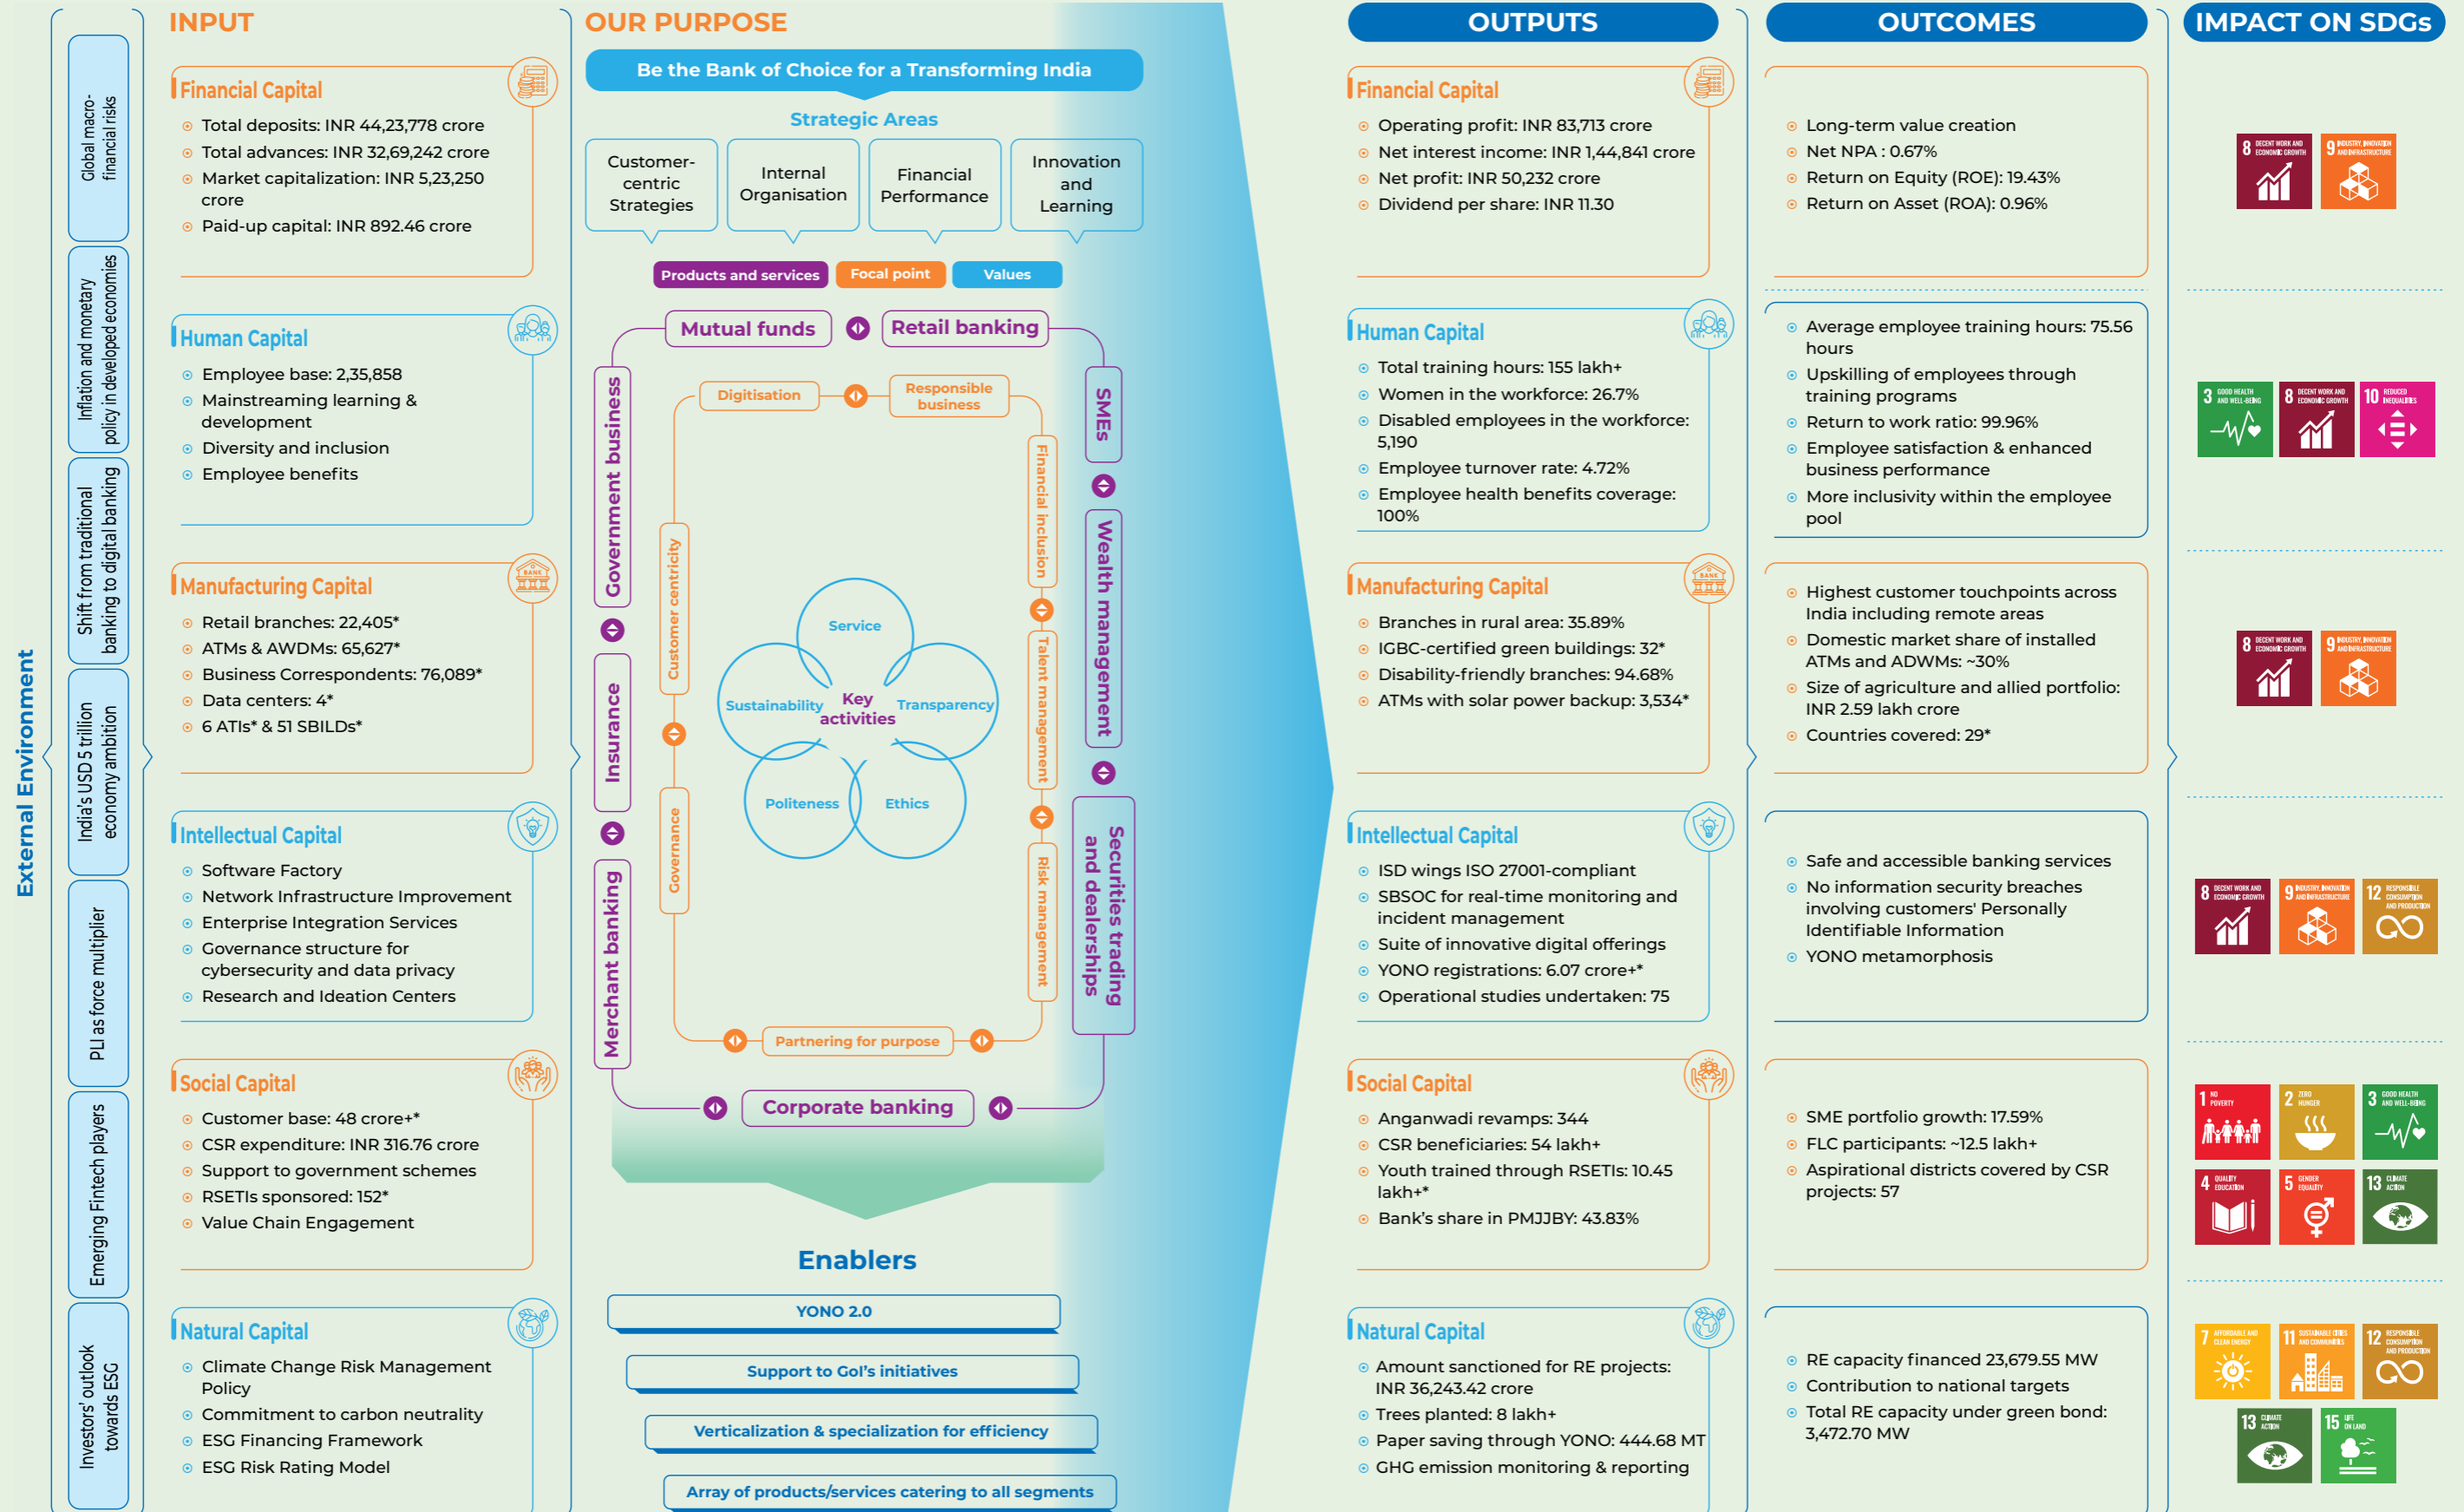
External Environment

Global macro-financial risks

Inflation and monetary policy in developed economies

Shift from traditional banking to digital banking

India's USD 5 trillion economy ambition

PLI as force multiplier

Emerging Fintech players

Investors' outlook towards ESG

INPUT

Financial Capital
- Total deposits: INR 44,23,778 crore
- Total advances: INR 32,69,242 crore
- Market capitalization: INR 5,23,250 crore
- Paid-up capital: INR 892.46 crore

Human Capital
- Employee base: 2,35,858
- Mainstreaming learning & development
- Diversity and inclusion
- Employee benefits

Manufacturing Capital
- Retail branches: 22,405*
- ATMs & AWDMs: 65,627*
- Business Correspondents: 76,089*
- Data centers: 4*
- 6 ATIs* & 51 SBILDs*

Intellectual Capital
- Software Factory
- Network Infrastructure Improvement
- Enterprise Integration Services
- Governance structure for cybersecurity and data privacy
- Research and Ideation Centers

Social Capital
- Customer base: 48 crore+*
- CSR expenditure: INR 316.76 crore
- Support to government schemes
- RSETIs sponsored: 152*
- Value Chain Engagement

Natural Capital
- Climate Change Risk Management Policy
- Commitment to carbon neutrality
- ESG Financing Framework
- ESG Risk Rating Model

OUR PURPOSE

Be the Bank of Choice for a Transforming India

Strategic Areas

Customer-centric Strategies | Internal Organisation | Financial Performance | Innovation and Learning

Products and services | Focal point | Values

Mutual funds | Retail banking | SMEs | Wealth management | Securities trading and dealerships | Corporate banking | Merchant banking | Insurance | Government business

Digitisation | Responsible business | Financial inclusion | Talent management | Risk management | Partnering for purpose | Governance | Customer centricity

Service | Sustainability | Key activities | Transparency | Politeness | Ethics

Enablers

YONO 2.0

Support to GoI's initiatives

Verticalization & specialization for efficiency

Array of products/services catering to all segments

OUTPUTS

Financial Capital
- Operating profit: INR 83,713 crore
- Net interest income: INR 1,44,841 crore
- Net profit: INR 50,232 crore
- Dividend per share: INR 11.30

Human Capital
- Total training hours: 155 lakh+
- Women in the workforce: 26.7%
- Disabled employees in the workforce: 5,190
- Employee turnover rate: 4.72%
- Employee health benefits coverage: 100%

Manufacturing Capital
- Branches in rural area: 35.89%
- IGBC-certified green buildings: 32*
- Disability-friendly branches: 94.68%
- ATMs with solar power backup: 3,534*

Intellectual Capital
- ISD wings ISO 27001-compliant
- SBSOC for real-time monitoring and incident management
- Suite of innovative digital offerings
- YONO registrations: 6.07 crore+*
- Operational studies undertaken: 75

Social Capital
- Anganwadi revamps: 344
- CSR beneficiaries: 54 lakh+
- Youth trained through RSETIs: 10.45 lakh+*
- Bank's share in PMJJBY: 43.83%

Natural Capital
- Amount sanctioned for RE projects: INR 36,243.42 crore
- Trees planted: 8 lakh+
- Paper saving through YONO: 444.68 MT
- GHG emission monitoring & reporting

OUTCOMES

- Long-term value creation
- Net NPA : 0.67%
- Return on Equity (ROE): 19.43%
- Return on Asset (ROA): 0.96%

- Average employee training hours: 75.56 hours
- Upskilling of employees through training programs
- Return to work ratio: 99.96%
- Employee satisfaction & enhanced business performance
- More inclusivity within the employee pool

- Highest customer touchpoints across India including remote areas
- Domestic market share of installed ATMs and ADWMs: ~30%
- Size of agriculture and allied portfolio: INR 2.59 lakh crore
- Countries covered: 29*

- Safe and accessible banking services
- No information security breaches involving customers' Personally Identifiable Information
- YONO metamorphosis

- SME portfolio growth: 17.59%
- FLC participants: ~12.5 lakh+
- Aspirational districts covered by CSR projects: 57

- RE capacity financed 23,679.55 MW
- Contribution to national targets
- Total RE capacity under green bond: 3,472.70 MW

IMPACT ON SDGs

8 DECENT WORK AND ECONOMIC GROWTH | 9 INDUSTRY, INNOVATION AND INFRASTRUCTURE
3 GOOD HEALTH AND WELL-BEING | 8 DECENT WORK AND ECONOMIC GROWTH | 10 REDUCED INEQUALITIES
8 DECENT WORK AND ECONOMIC GROWTH | 9 INDUSTRY, INNOVATION AND INFRASTRUCTURE
8 DECENT WORK AND ECONOMIC GROWTH | 9 INDUSTRY, INNOVATION AND INFRASTRUCTURE | 12 RESPONSIBLE CONSUMPTION AND PRODUCTION
1 NO POVERTY | 2 ZERO HUNGER | 3 GOOD HEALTH AND WELL-BEING | 4 QUALITY EDUCATION | 5 GENDER EQUALITY | 13 CLIMATE ACTION
7 AFFORDABLE AND CLEAN ENERGY | 11 SUSTAINABLE CITIES AND COMMUNITIES | 12 RESPONSIBLE CONSUMPTION AND PRODUCTION | 13 CLIMATE ACTION | 15 LIFE ON LAND